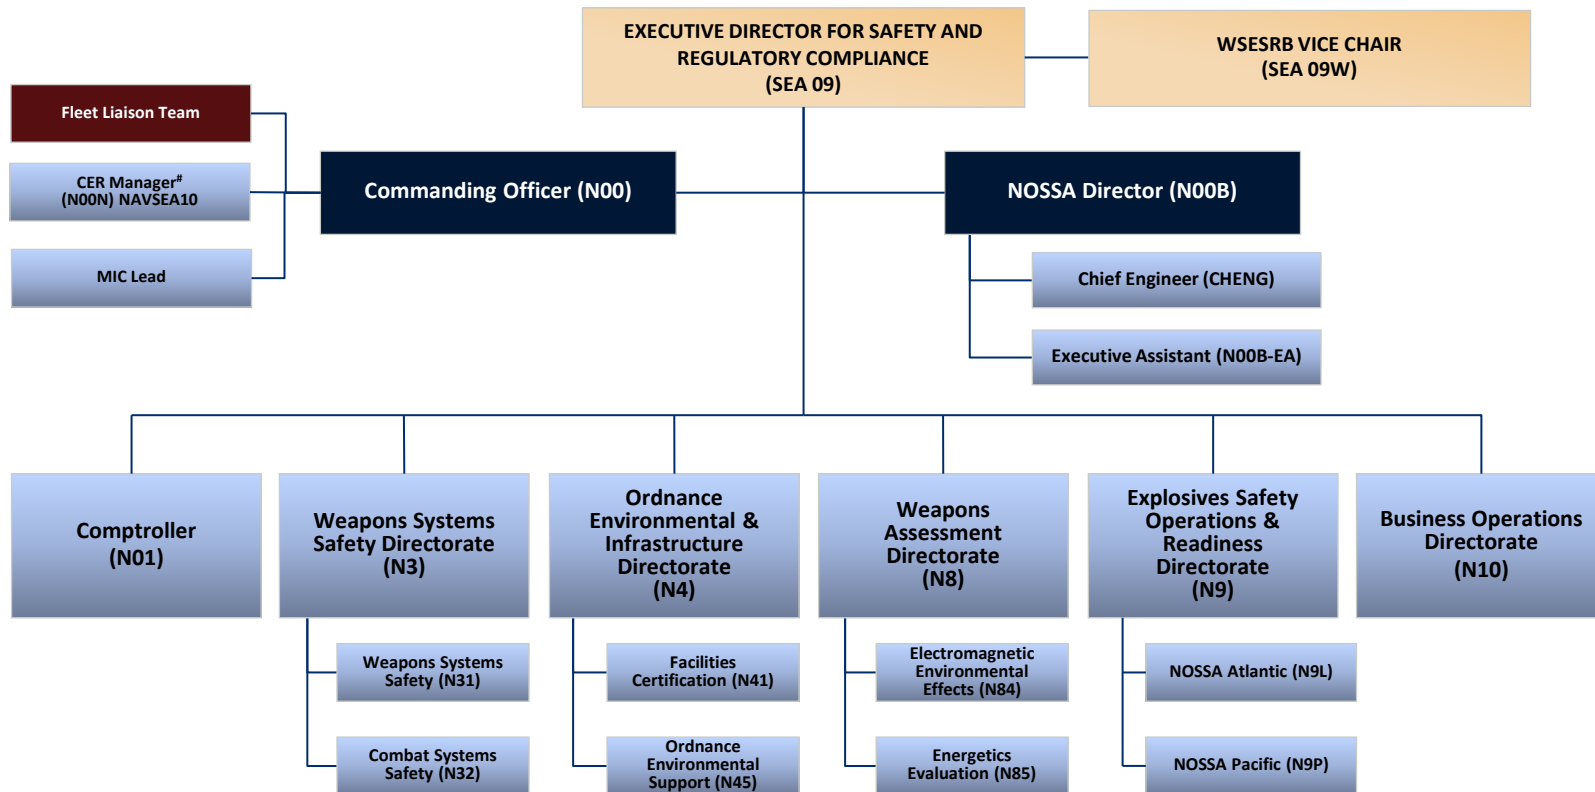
EXECUTIVE DIRECTOR FOR SAFETY AND REGULATORY COMPLIANCE (SEA 09)

WSESRB VICE CHAIR (SEA 09W)

Fleet Liaison Team

CER Manager$^{\#}$ (N00N) NAVSEA10

MIC Lead

Commanding Officer (N00)

NOSSA Director (N00B)

Chief Engineer (CHENG)

Executive Assistant (N00B-EA)

Comptroller (N01)

Weapons Systems Safety Directorate (N3)

Ordnance Environmental & Infrastructure Directorate (N4)

Weapons Assessment Directorate (N8)

Explosives Safety Operations & Readiness Directorate (N9)

Business Operations Directorate (N10)

Weapons Systems Safety (N31)

Combat Systems Safety (N32)

Facilities Certification (N41)

Ordnance Environmental Support (N45)

Electromagnetic Environmental Effects (N84)

Energetics Evaluation (N85)

NOSSA Atlantic (N9L)

NOSSA Pacific (N9P)